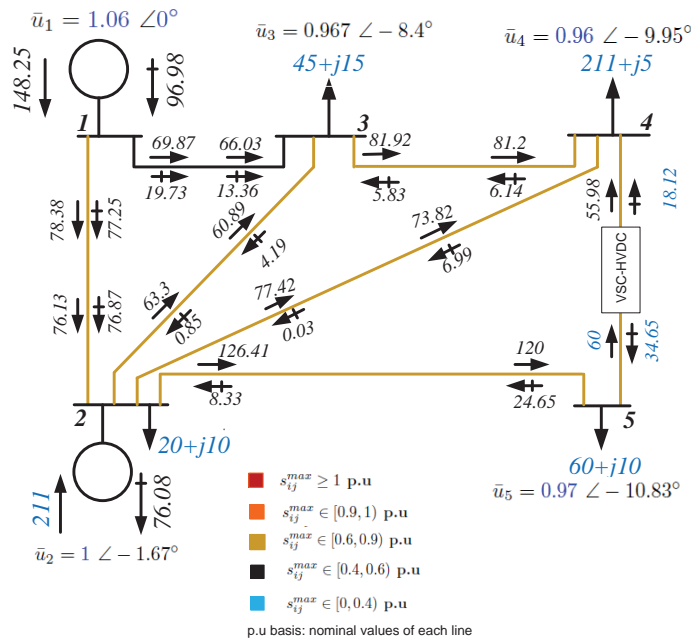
$\bar{u}_1 = 1.06 \angle 0°$

148.25

96.98

1

69.87

66.03

19.73

13.36

$\bar{u}_3 = 0.967 \angle -8.4°$

45+j15

3

81.92

5.83

81.2

6.14

$\bar{u}_4 = 0.96 \angle -9.95°$

211+j5

4

55.98

18.12

VSC-HVDC

60

34.65

78.38

77.25

76.13

76.87

60.89

4.19

73.82

6.99

63.3

0.85

77.42

0.03

126.41

8.33

120

24.65

2

20+j10

5

60+j10

$\bar{u}_5 = 0.97 \angle -10.83°$

211

76.08

$\bar{u}_2 = 1 \angle -1.67°$

$s_{ij}^{max} \geq 1$ p.u

$s_{ij}^{max} \in [0.9, 1)$ p.u

$s_{ij}^{max} \in [0.6, 0.9)$ p.u

$s_{ij}^{max} \in [0.4, 0.6)$ p.u

$s_{ij}^{max} \in [0, 0.4)$ p.u

p.u basis: nominal values of each line